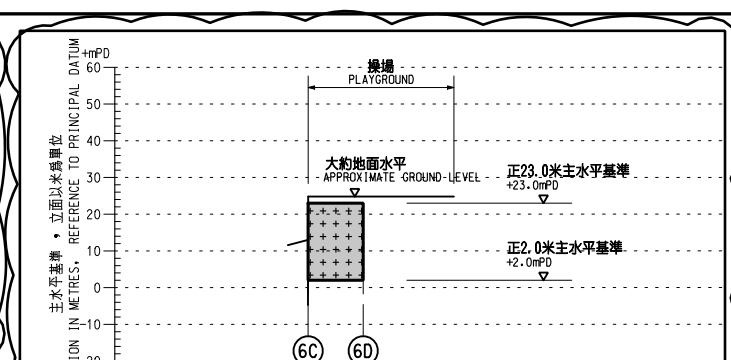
+mPD
60
50
40
30
20
10
0
-10
-20

主水平基準 ，立面以米爲單位
ION IN METRES, REFERENCE TO PRINCIPAL DATUM

操場
PLAYGROUND

大約地面水平
APPROXIMATE GROUND LEVEL

正23.0米主水平基準
+23.0mPD

正2.0米主水平基準
+2.0mPD

6C
6D